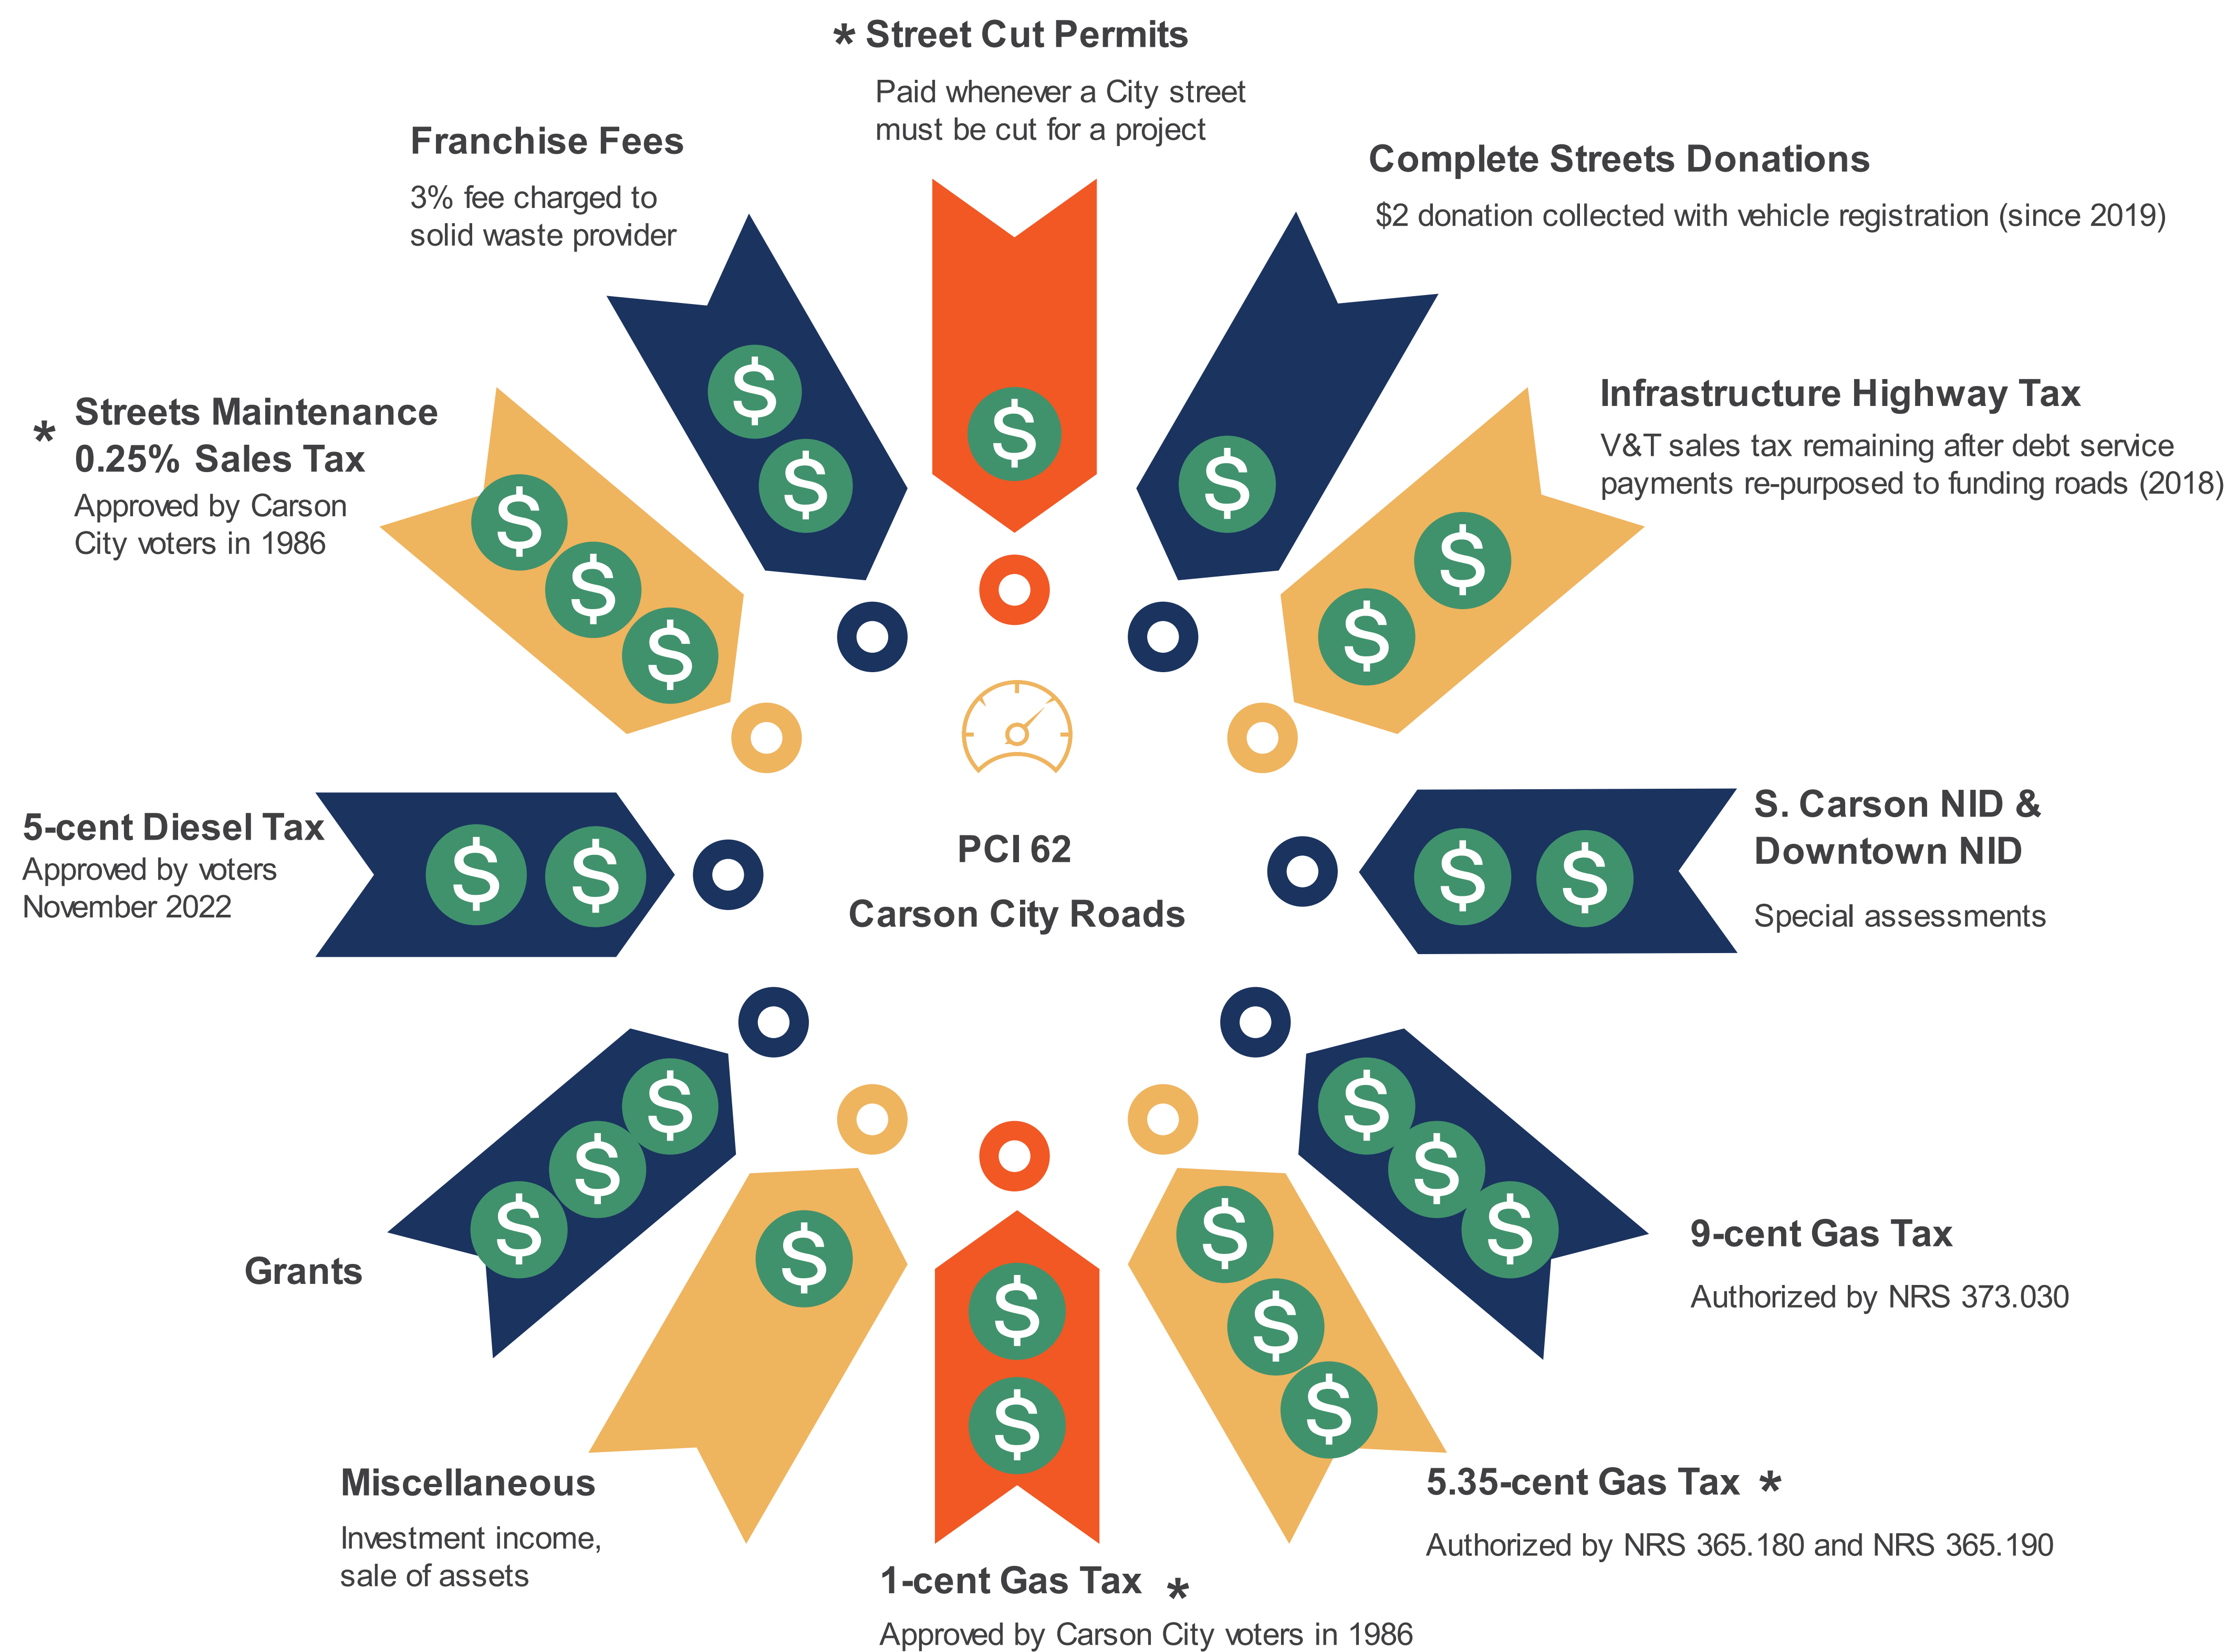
* Street Cut Permits
Paid whenever a City street must be cut for a project

Franchise Fees
3% fee charged to solid waste provider

Complete Streets Donations
$2 donation collected with vehicle registration (since 2019)

* Streets Maintenance 0.25% Sales Tax
Approved by Carson City voters in 1986

Infrastructure Highway Tax
V&T sales tax remaining after debt service payments re-purposed to funding roads (2018)

5-cent Diesel Tax
Approved by voters November 2022

PCI 62
Carson City Roads

S. Carson NID & Downtown NID
Special assessments

Grants

9-cent Gas Tax
Authorized by NRS 373.030

Miscellaneous
Investment income, sale of assets

5.35-cent Gas Tax *
Authorized by NRS 365.180 and NRS 365.190

1-cent Gas Tax *
Approved by Carson City voters in 1986